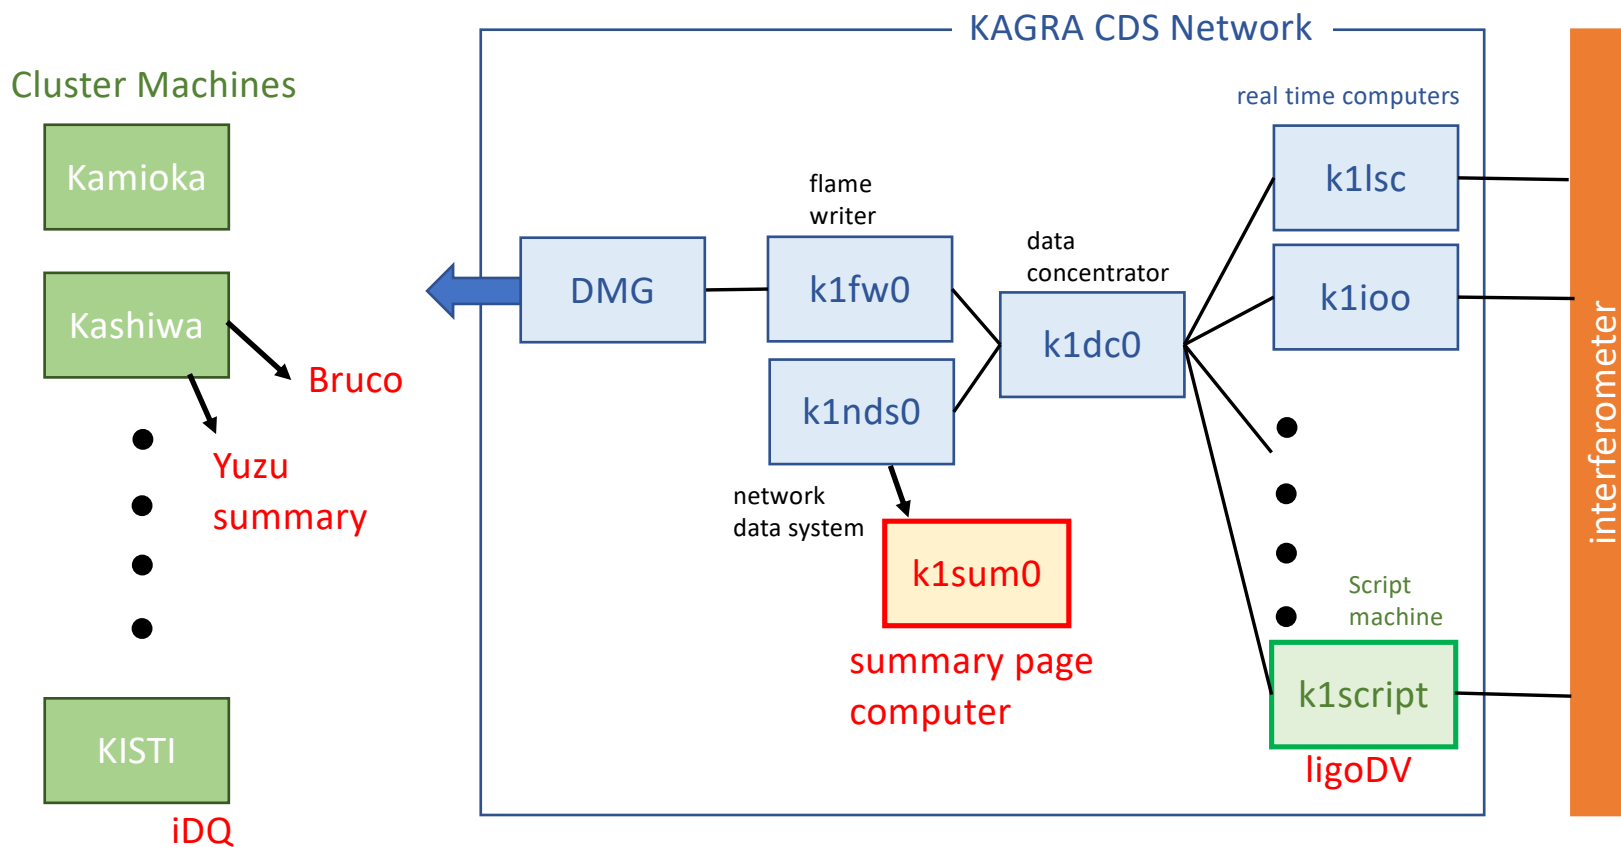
Cluster Machines

Kamioka

Kashiwa

Bruco

Yuzu summary

KISTI

iDQ

KAGRA CDS Network

real time computers

DMG

flame writer

k1fw0

data concentrator

k1dc0

k1lsc

k1ioo

k1nds0

network data system

k1sum0

summary page computer

Script machine

k1script

ligoDV

interferometer